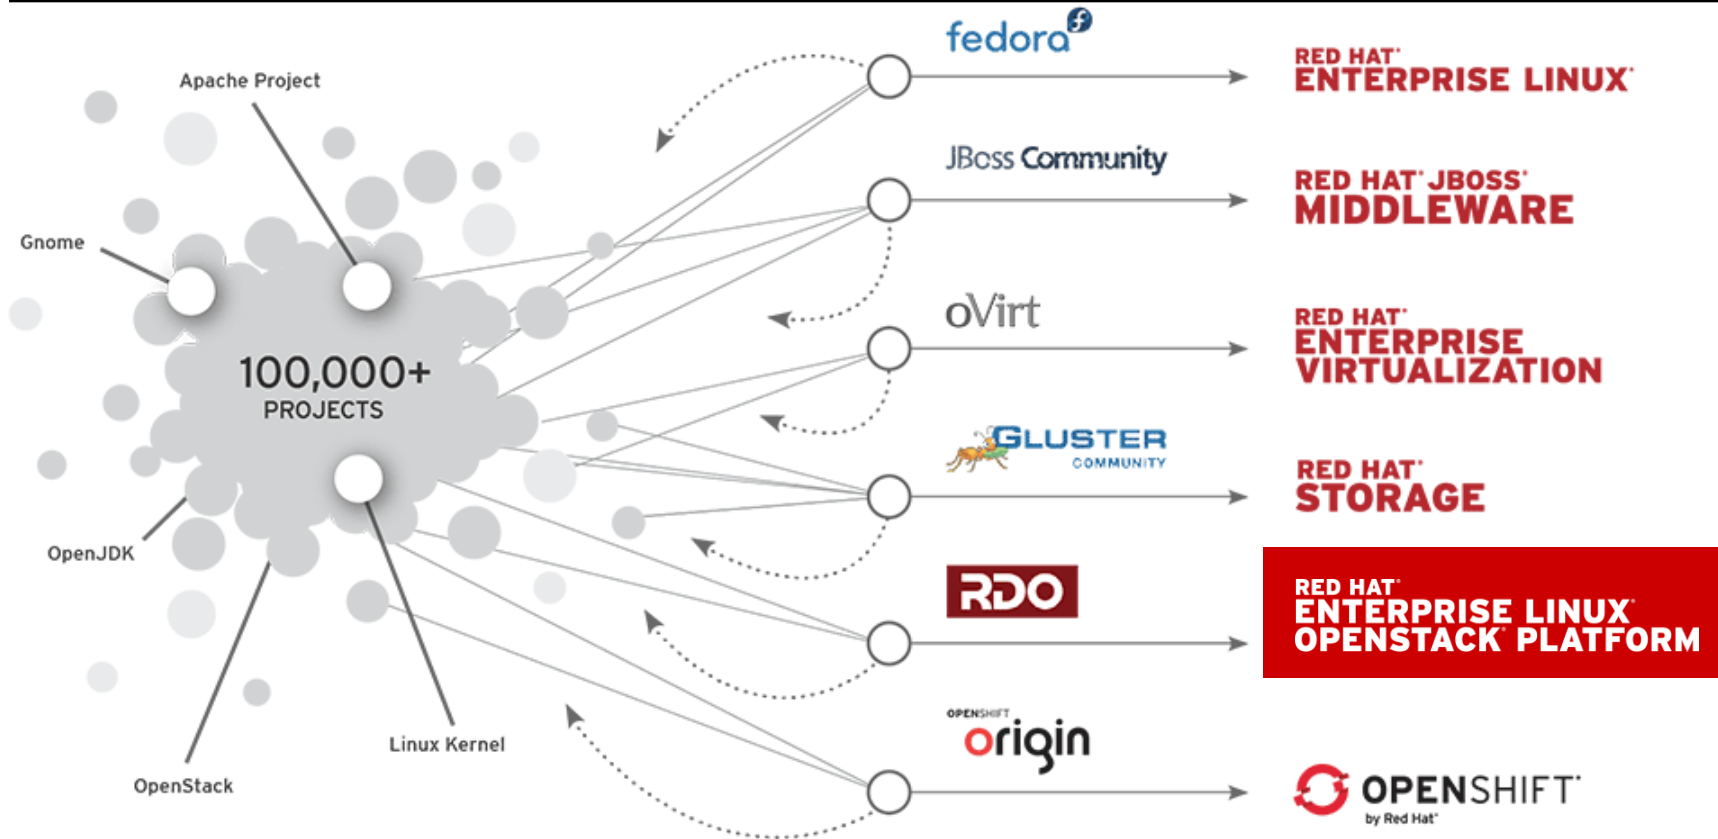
Apache Project

Gnome

100,000+
PROJECTS

OpenJDK

OpenStack

Linux Kernel

fedora

JBoss Community

oVirt

GLUSTER
COMMUNITY

RDO

OPENSHIFT
origin

RED HAT®
ENTERPRISE LINUX®

RED HAT® JBOSS®
MIDDLEWARE

RED HAT®
ENTERPRISE
VIRTUALIZATION

RED HAT®
STORAGE

RED HAT®
ENTERPRISE LINUX®
OPENSTACK® PLATFORM

OPENSHIFT®
by Red Hat®